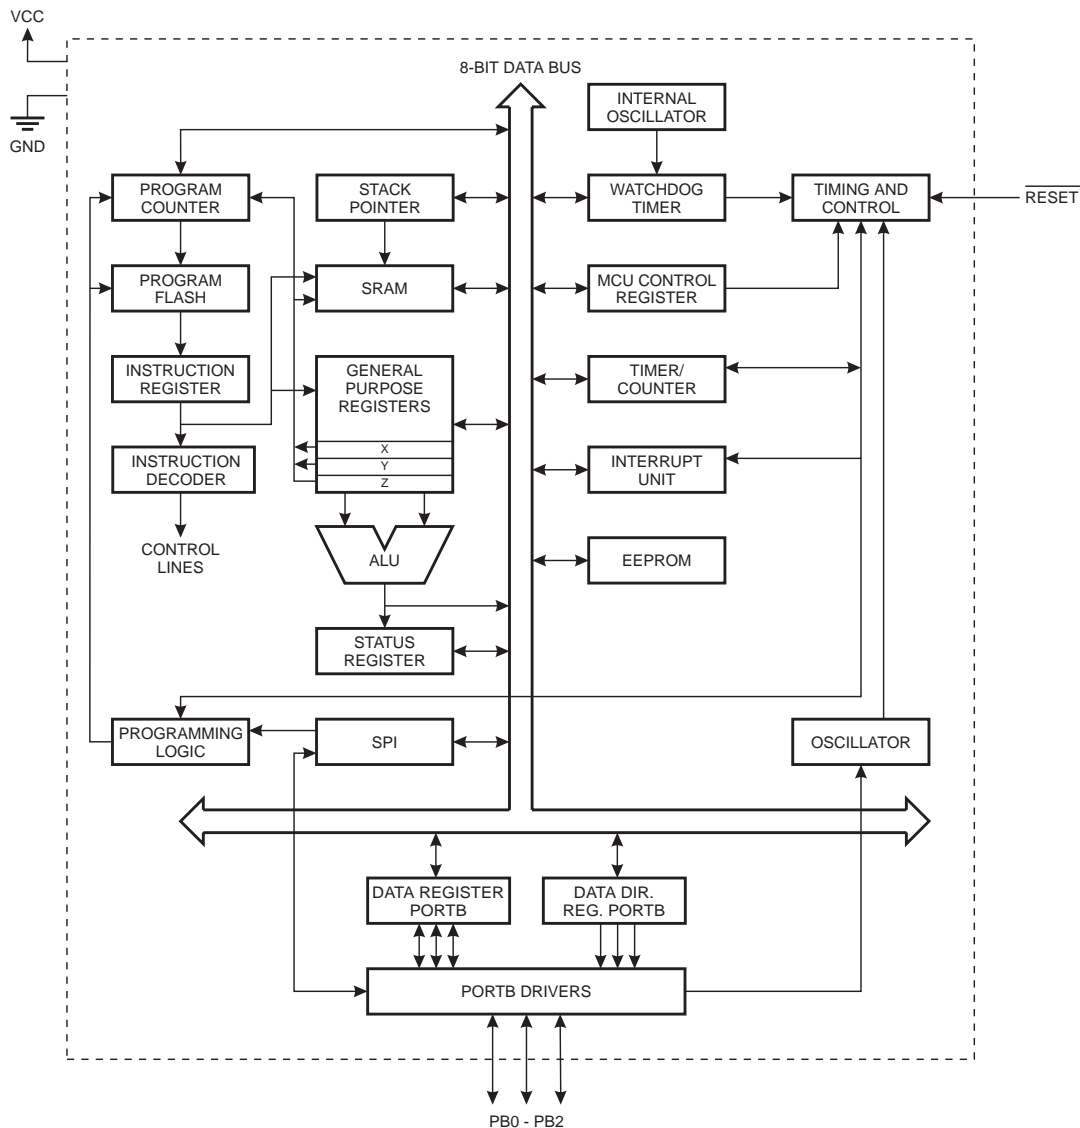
VCC

GND

8-BIT DATA BUS

INTERNAL OSCILLATOR

PROGRAM COUNTER

STACK POINTER

WATCHDOG TIMER

TIMING AND CONTROL

$\overline{RESET}$

PROGRAM FLASH

SRAM

MCU CONTROL REGISTER

INSTRUCTION REGISTER

GENERAL PURPOSE REGISTERS

X

Y

Z

TIMER/ COUNTER

INSTRUCTION DECODER

INTERRUPT UNIT

CONTROL LINES

ALU

EEPROM

STATUS REGISTER

PROGRAMMING LOGIC

SPI

OSCILLATOR

DATA REGISTER PORTB

DATA DIR. REG. PORTB

PORTB DRIVERS

PB0 - PB2